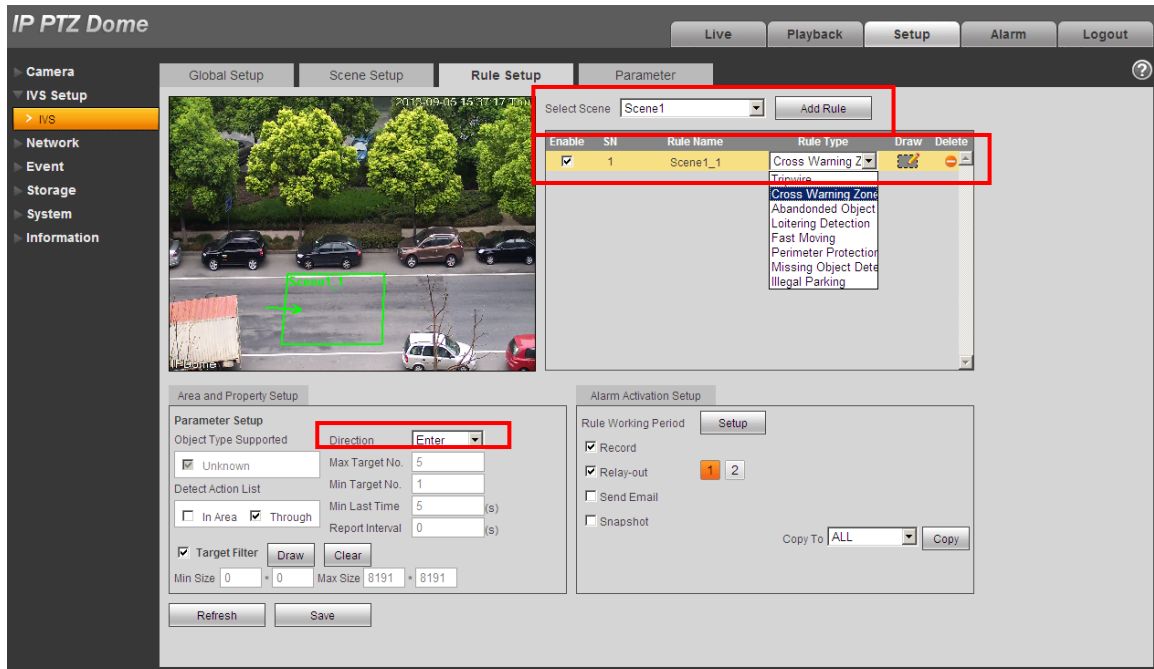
IP PTZ Dome

Live Playback Setup Alarm Logout

Camera
IVS Setup
IVS
Network
Event
Storage
System
Information

Global Setup Scene Setup Rule Setup Parameter

2013-09-05 15:37:17 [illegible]

Scene1_1

IPDome

Select Scene Scene1 Add Rule

| Enable | SN | Rule Name | Rule Type | Draw | Delete |
|---|---|---|---|---|---|
| ☑ | 1 | Scene1_1 | Cross Warning Z | | |

Tripwire
Cross Warning Zone
Abandonded Object
Loitering Detection
Fast Moving
Perimeter Protection
Missing Object Dete
Illegal Parking

Area and Property Setup

Parameter Setup
Object Type Supported
Unknown
Detect Action List
In Area Through
Target Filter Draw Clear
Min Size 0 * 0
Direction Enter
Max Target No. 5
Min Target No. 1
Min Last Time 5 (s)
Report Interval 0 (s)
Max Size 8191 * 8191

Alarm Activation Setup

Rule Working Period Setup
Record
Relay-out 1 2
Send Email
Snapshot
Copy To ALL Copy

Refresh Save